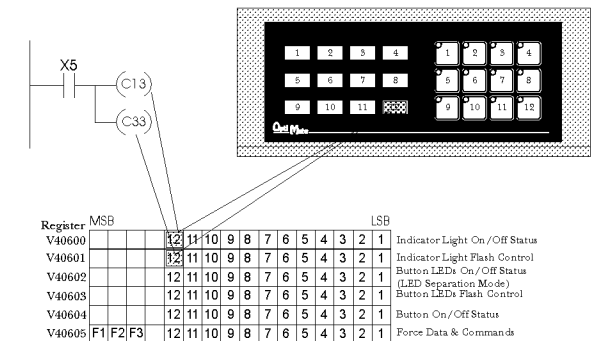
X5

C13

C33

1 2 3 4
5 6 7 8
9 10 11 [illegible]

1 2 3 4
5 6 7 8
9 10 11 12

Opti Mate

| Register | MSB | | | | | | | | | | | | | | LSB | |
|---|---|---|---|---|---|---|---|---|---|---|---|---|---|---|---|---|
| V40600 | | | | 12 | 11 | 10 | 9 | 8 | 7 | 6 | 5 | 4 | 3 | 2 | 1 | Indicator Light On/Off Status |
| V40601 | | | | 12 | 11 | 10 | 9 | 8 | 7 | 6 | 5 | 4 | 3 | 2 | 1 | Indicator Light Flash Control |
| V40602 | | | | 12 | 11 | 10 | 9 | 8 | 7 | 6 | 5 | 4 | 3 | 2 | 1 | Button LEDs On/Off Status (LED Separation Mode) |
| V40603 | | | | 12 | 11 | 10 | 9 | 8 | 7 | 6 | 5 | 4 | 3 | 2 | 1 | Button LEDs Flash Control |
| V40604 | | | | 12 | 11 | 10 | 9 | 8 | 7 | 6 | 5 | 4 | 3 | 2 | 1 | Button On/Off Status |
| V40605 | F1 | F2 | F3 | 12 | 11 | 10 | 9 | 8 | 7 | 6 | 5 | 4 | 3 | 2 | 1 | Force Data & Commands |